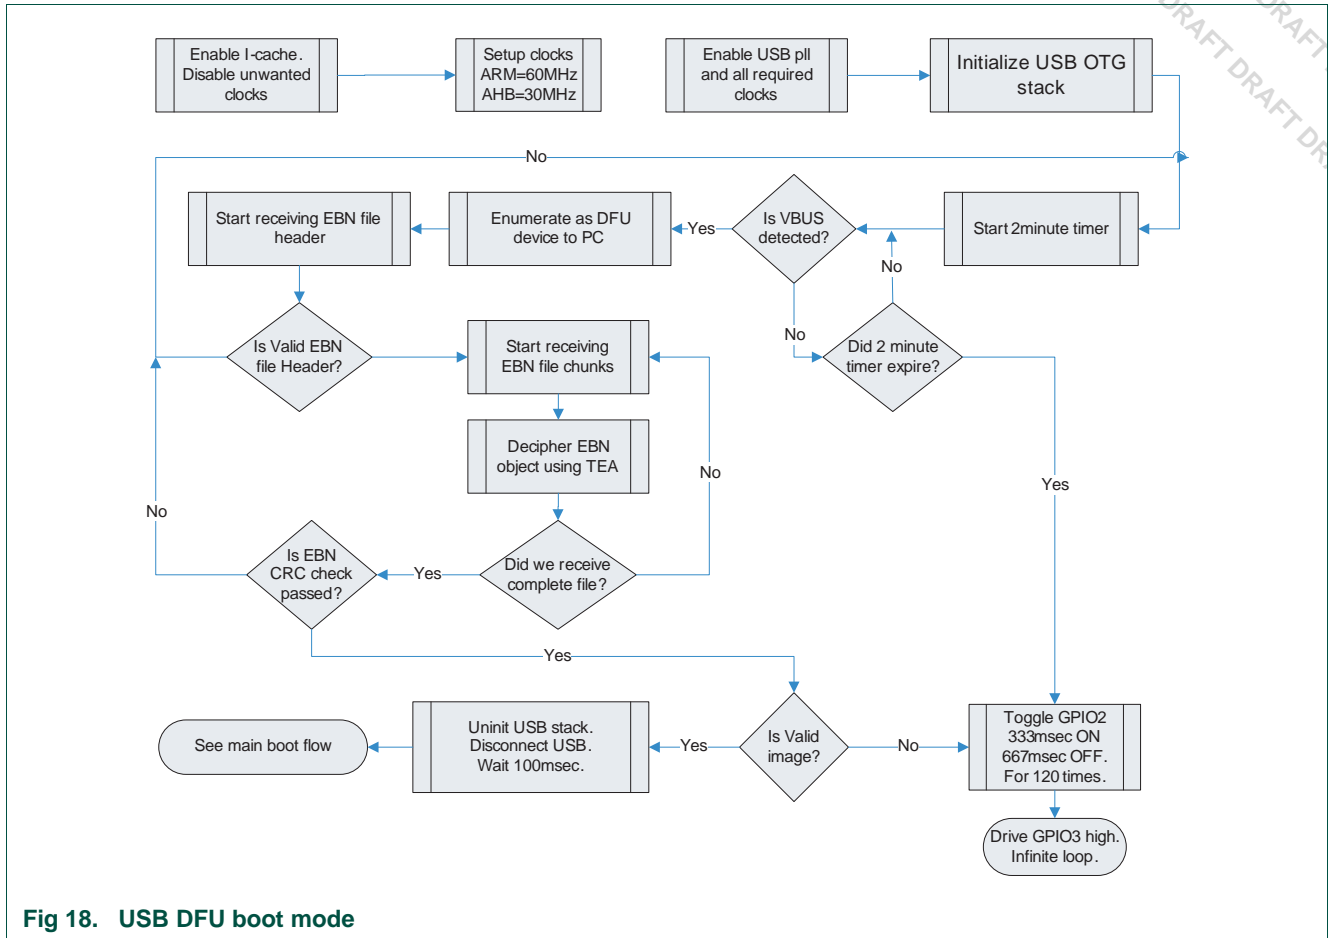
DRAFT DRAFT DRAFT DRAFT DR

Enable I-cache. Disable unwanted clocks

Setup clocks ARM=60MHz AHB=30MHz

Enable USB pll and all required clocks

Initialize USB OTG stack

No

Start receiving EBN file header

Enumerate as DFU device to PC

Yes

Is VBUS detected?

Start 2minute timer

No

Is Valid EBN file Header?

Start receiving EBN file chunks

No

Did 2 minute timer expire?

Decipher EBN object using TEA

No

Yes

No

Is EBN CRC check passed?

Yes

Did we receive complete file?

Yes

See main boot flow

Uninit USB stack. Disconnect USB. Wait 100msec.

Yes

Is Valid image?

No

Toggle GPIO2 333msec ON 667msec OFF. For 120 times.

Drive GPIO3 high. Infinite loop.

Fig 18. USB DFU boot mode